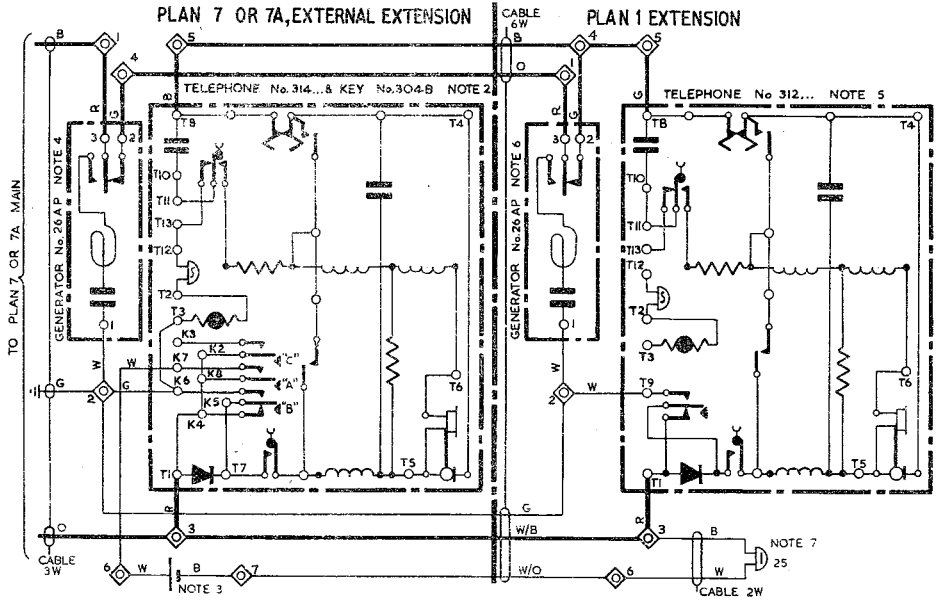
PLAN 7 OR 7A, EXTERNAL EXTENSION
CABLE 6W
PLAN 1 EXTENSION

TO PLAN 7 OR 7A MAIN

B 1 5 4 O 4 1 5 B

TELEPHONE No. 314... & KEY No. 304-B NOTE 2
TELEPHONE No 312... NOTE 5

GENERATOR No. 26 AP NOTE 4
GENERATOR No. 26 AP NOTE 6

α G 3 2 1 B α G 3 2 1 G

T8 T4 T10 T11 T13 T12 T2 T3 K3 K2 K7 K8 K6 K5 K4 "C" "A" "B" T6 T1 T7 T5

T8 T4 T10 T11 T13 T12 T2 T3 T9 T6 T1 T5

W W G G 2 2 W W

CABLE 3W
O 3 α 3 α G W/B B
6 W B 7 W/O 6 W
NOTE 3
NOTE 7 25
CABLE 2W